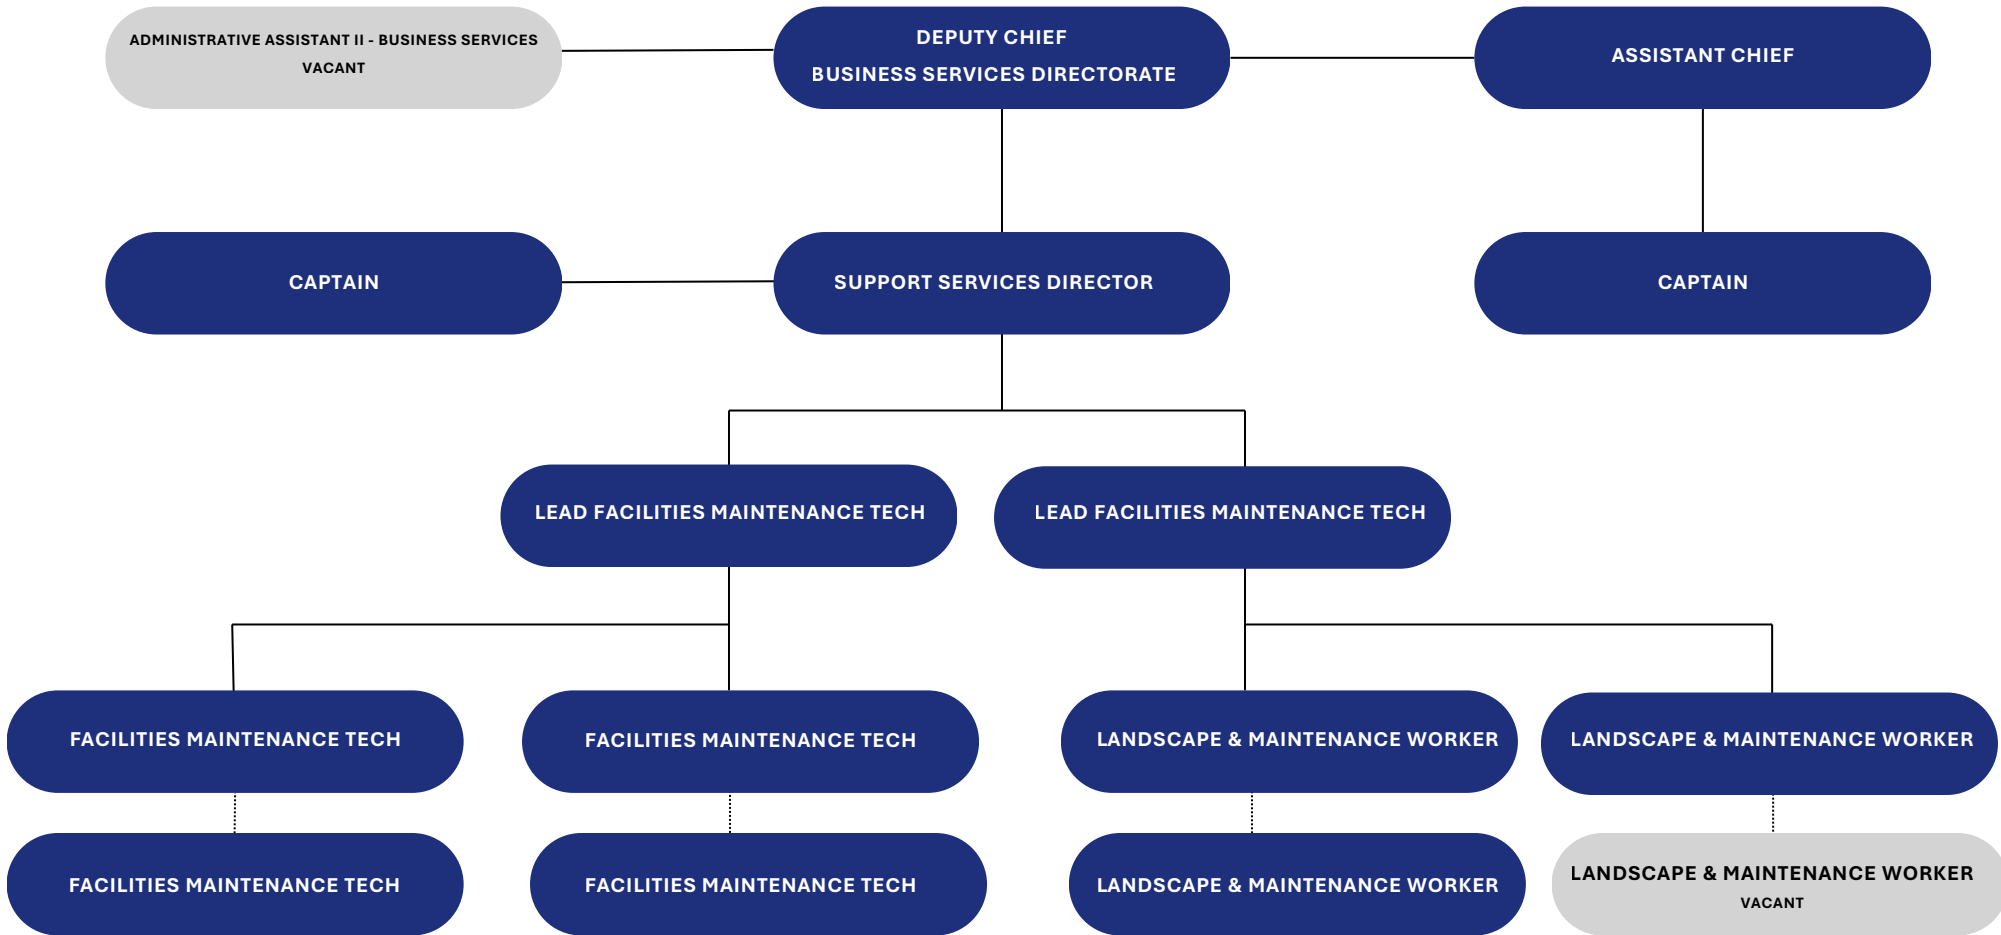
ADMINISTRATIVE ASSISTANT II - BUSINESS SERVICES
VACANT

DEPUTY CHIEF
BUSINESS SERVICES DIRECTORATE

ASSISTANT CHIEF

CAPTAIN

SUPPORT SERVICES DIRECTOR

CAPTAIN

LEAD FACILITIES MAINTENANCE TECH

LEAD FACILITIES MAINTENANCE TECH

FACILITIES MAINTENANCE TECH

FACILITIES MAINTENANCE TECH

LANDSCAPE & MAINTENANCE WORKER

LANDSCAPE & MAINTENANCE WORKER

FACILITIES MAINTENANCE TECH

FACILITIES MAINTENANCE TECH

LANDSCAPE & MAINTENANCE WORKER

LANDSCAPE & MAINTENANCE WORKER
VACANT